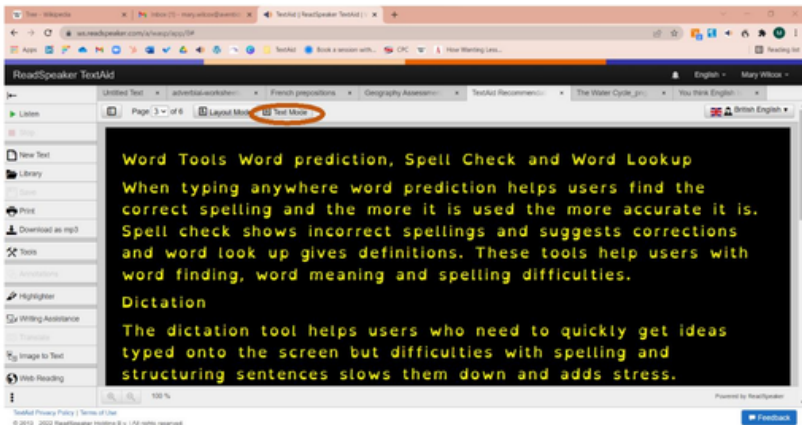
Tree - Wikipedia | Inbox (1) - mary.wilcox@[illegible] | TextAid | ReadSpeaker TextAid | +

eu.readspeaker.com/a/easy/app/#

Apps | TextAid | Book a session with... | CPC | How Wanting Less...

Reading list

ReadSpeaker TextAid

English | Mary Wilcox

Untitled Text | adverbial-workshee | French prepositions | Geography Assessme | TextAid Recommend | The Water Cycle_pro | You think English i

Listen

Stop

Page 3 of 6 | Layout Mode | Text Mode

British English

New Text

Library

Save

Print

Download as mp3

Tools

Annotations

Highlighter

Writing Assistance

Translate

Image to Text

Web Reading

Word Tools Word prediction, Spell Check and Word Lookup

When typing anywhere word prediction helps users find the correct spelling and the more it is used the more accurate it is. Spell check shows incorrect spellings and suggests corrections and word look up gives definitions. These tools help users with word finding, word meaning and spelling difficulties.

Dictation

The dictation tool helps users who need to quickly get ideas typed onto the screen but difficulties with spelling and structuring sentences slows them down and adds stress.

100 %

Powered by ReadSpeaker

TextAid Privacy Policy | Terms of Use

© 2013 - 2022 ReadSpeaker Holding B.V. | All rights reserved.

Feedback